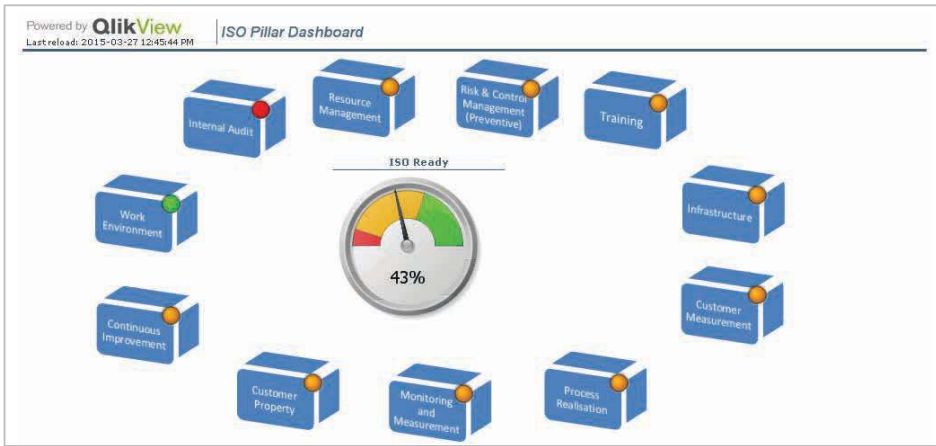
Powered by QlikView
Lastreload: 2015-03-27 12:45:44 PM

ISO Pillar Dashboard

Internal Audit

Resource Management

Risk & Control Management (Preventive)

Training

ISO Ready

Work Environment

Infrastructure

43%

Continuous Improvement

Customer Measurement

Customer Property

Monitoring and Measurement

Process Realisation